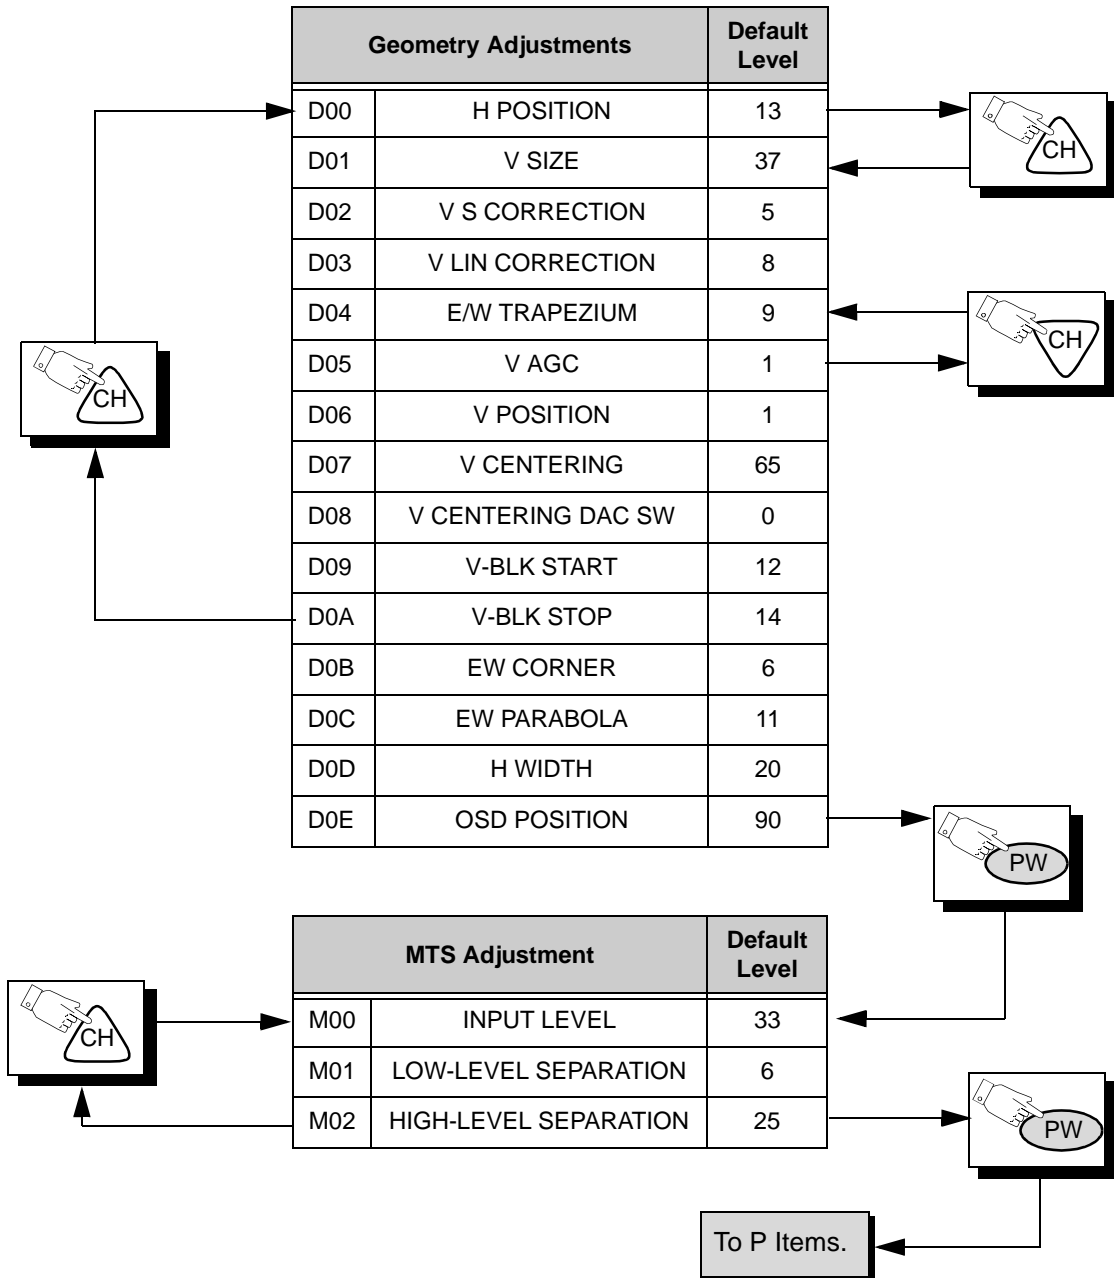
| Geometry Adjustments | | Default Level |
|---|---|---|
| D00 | H POSITION | 13 |
| D01 | V SIZE | 37 |
| D02 | V S CORRECTION | 5 |
| D03 | V LIN CORRECTION | 8 |
| D04 | E/W TRAPEZIUM | 9 |
| D05 | V AGC | 1 |
| D06 | V POSITION | 1 |
| D07 | V CENTERING | 65 |
| D08 | V CENTERING DAC SW | 0 |
| D09 | V-BLK START | 12 |
| D0A | V-BLK STOP | 14 |
| D0B | EW CORNER | 6 |
| D0C | EW PARABOLA | 11 |
| D0D | H WIDTH | 20 |
| D0E | OSD POSITION | 90 |

CH

CH

CH

CH

PW

| MTS Adjustment | | Default Level |
|---|---|---|
| M00 | INPUT LEVEL | 33 |
| M01 | LOW-LEVEL SEPARATION | 6 |
| M02 | HIGH-LEVEL SEPARATION | 25 |

CH

PW

To P Items.